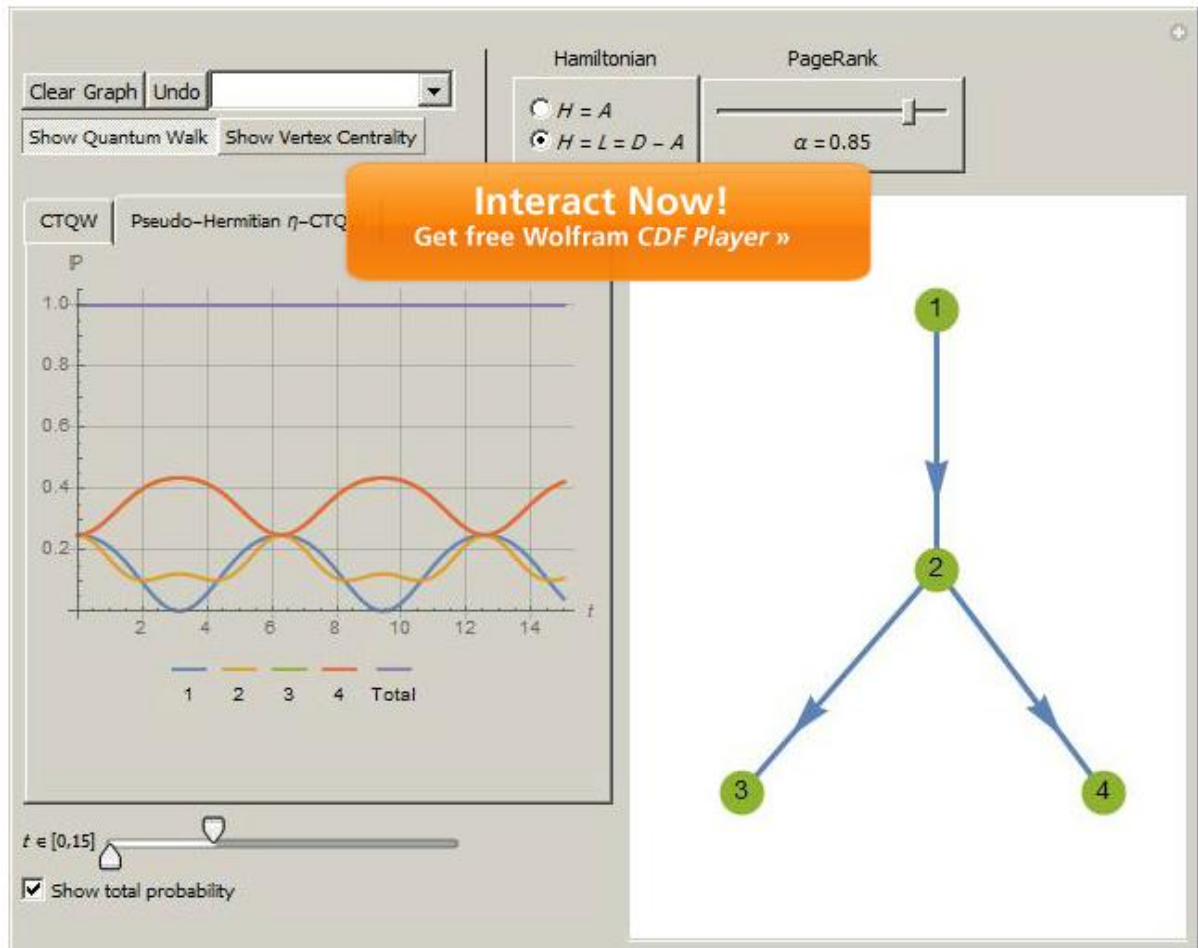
Clear Graph Undo

Show Quantum Walk Show Vertex Centrality

Hamiltonian

$H = A$

$H = L = D - A$

PageRank

$\alpha = 0.85$

Interact Now!
Get free Wolfram CDF Player »

CTQW Pseudo-Hermitian $\eta$-CTQ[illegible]

$\mathbb{P}$

1.0

0.8

0.6

0.4

0.2

2 4 6 8 10 12 14 $t$

1 2 3 4 Total

$t \in [0,15]$

Show total probability

1

2

3

4